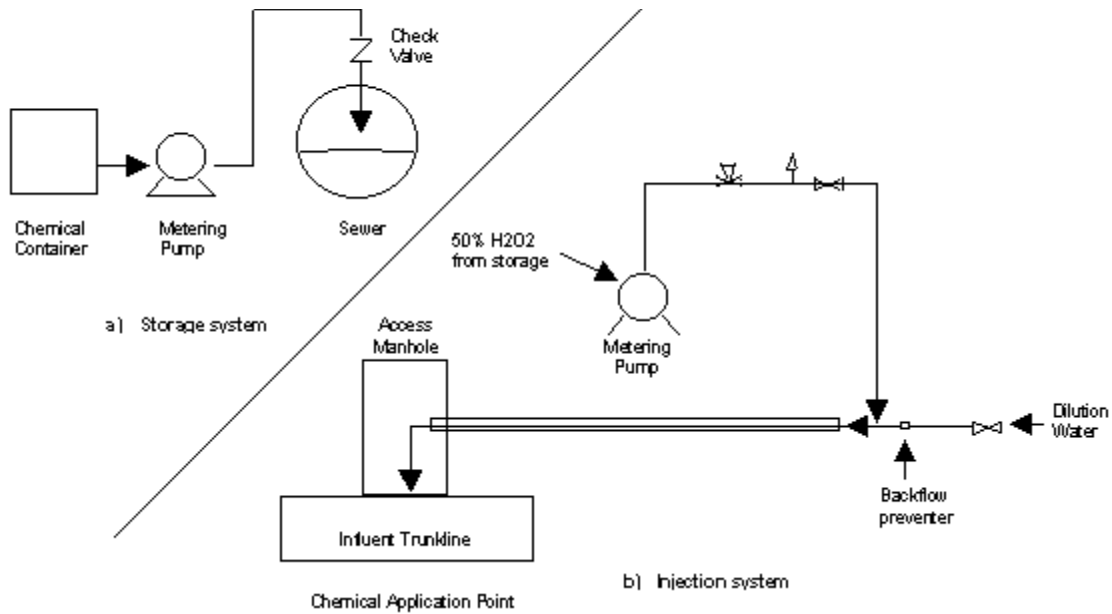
Check Valve

Chemical Container

Metering Pump

Sewer

a) Storage system

50% H2O2 from storage

Metering Pump

Access Manhole

Dilution Water

Backflow preventer

Influent Trunkline

Chemical Application Point

b) Injection system